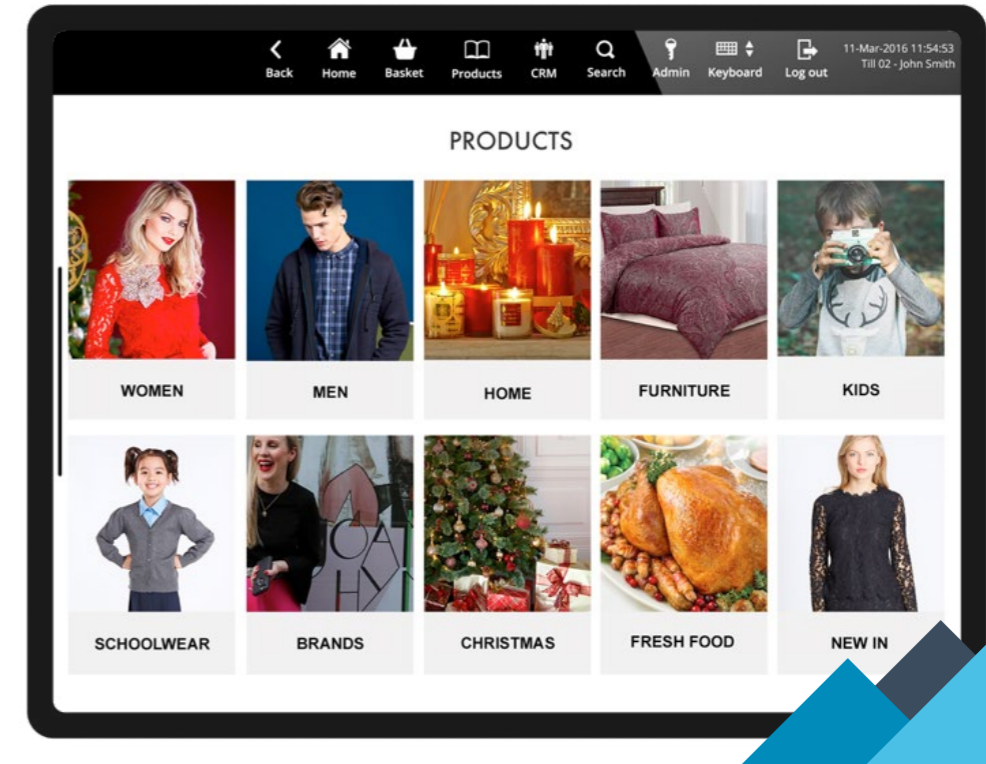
Back Home Basket Products CRM Search Admin Keyboard Log out 11-Mar-2016 11:54:53 Till 02 - John Smith

PRODUCTS

| WOMEN | MEN | HOME | FURNITURE | KIDS |
|---|---|---|---|---|
| SCHOOLWEAR | BRANDS | CHRISTMAS | FRESH FOOD | NEW IN |